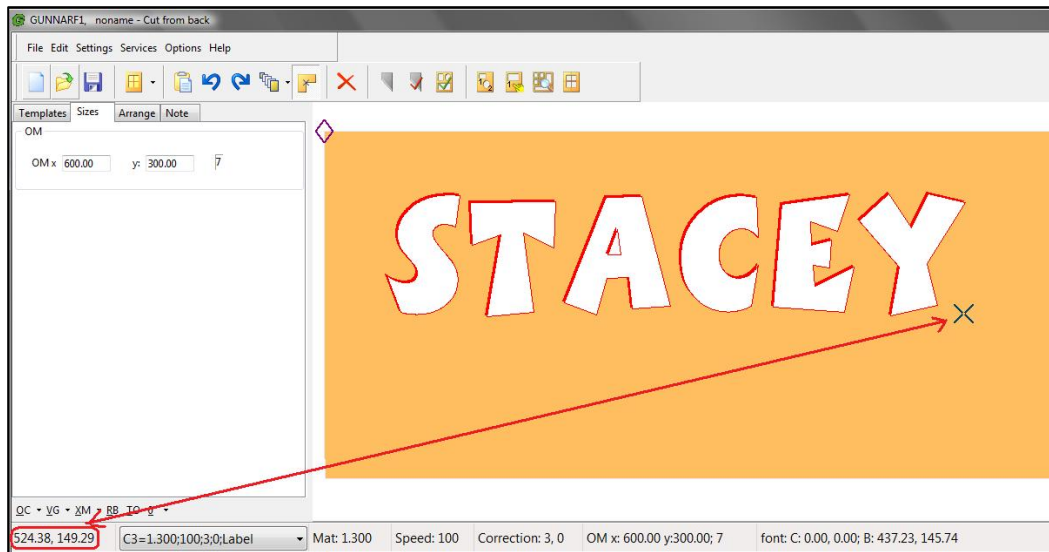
GUNNARF1, noname - Cut from back

File Edit Settings Services Options Help

Templates Sizes Arrange Note

OM

OM x 600.00 y: 300.00 7

STACEY

OC • VG • XM • RB TO 0 •

524.38, 149.29

C3=1.300;100;3;0;Label

Mat: 1.300

Speed: 100

Correction: 3, 0

OM x: 600.00 y:300.00; 7

font: C: 0.00, 0.00; B: 437.23, 145.74